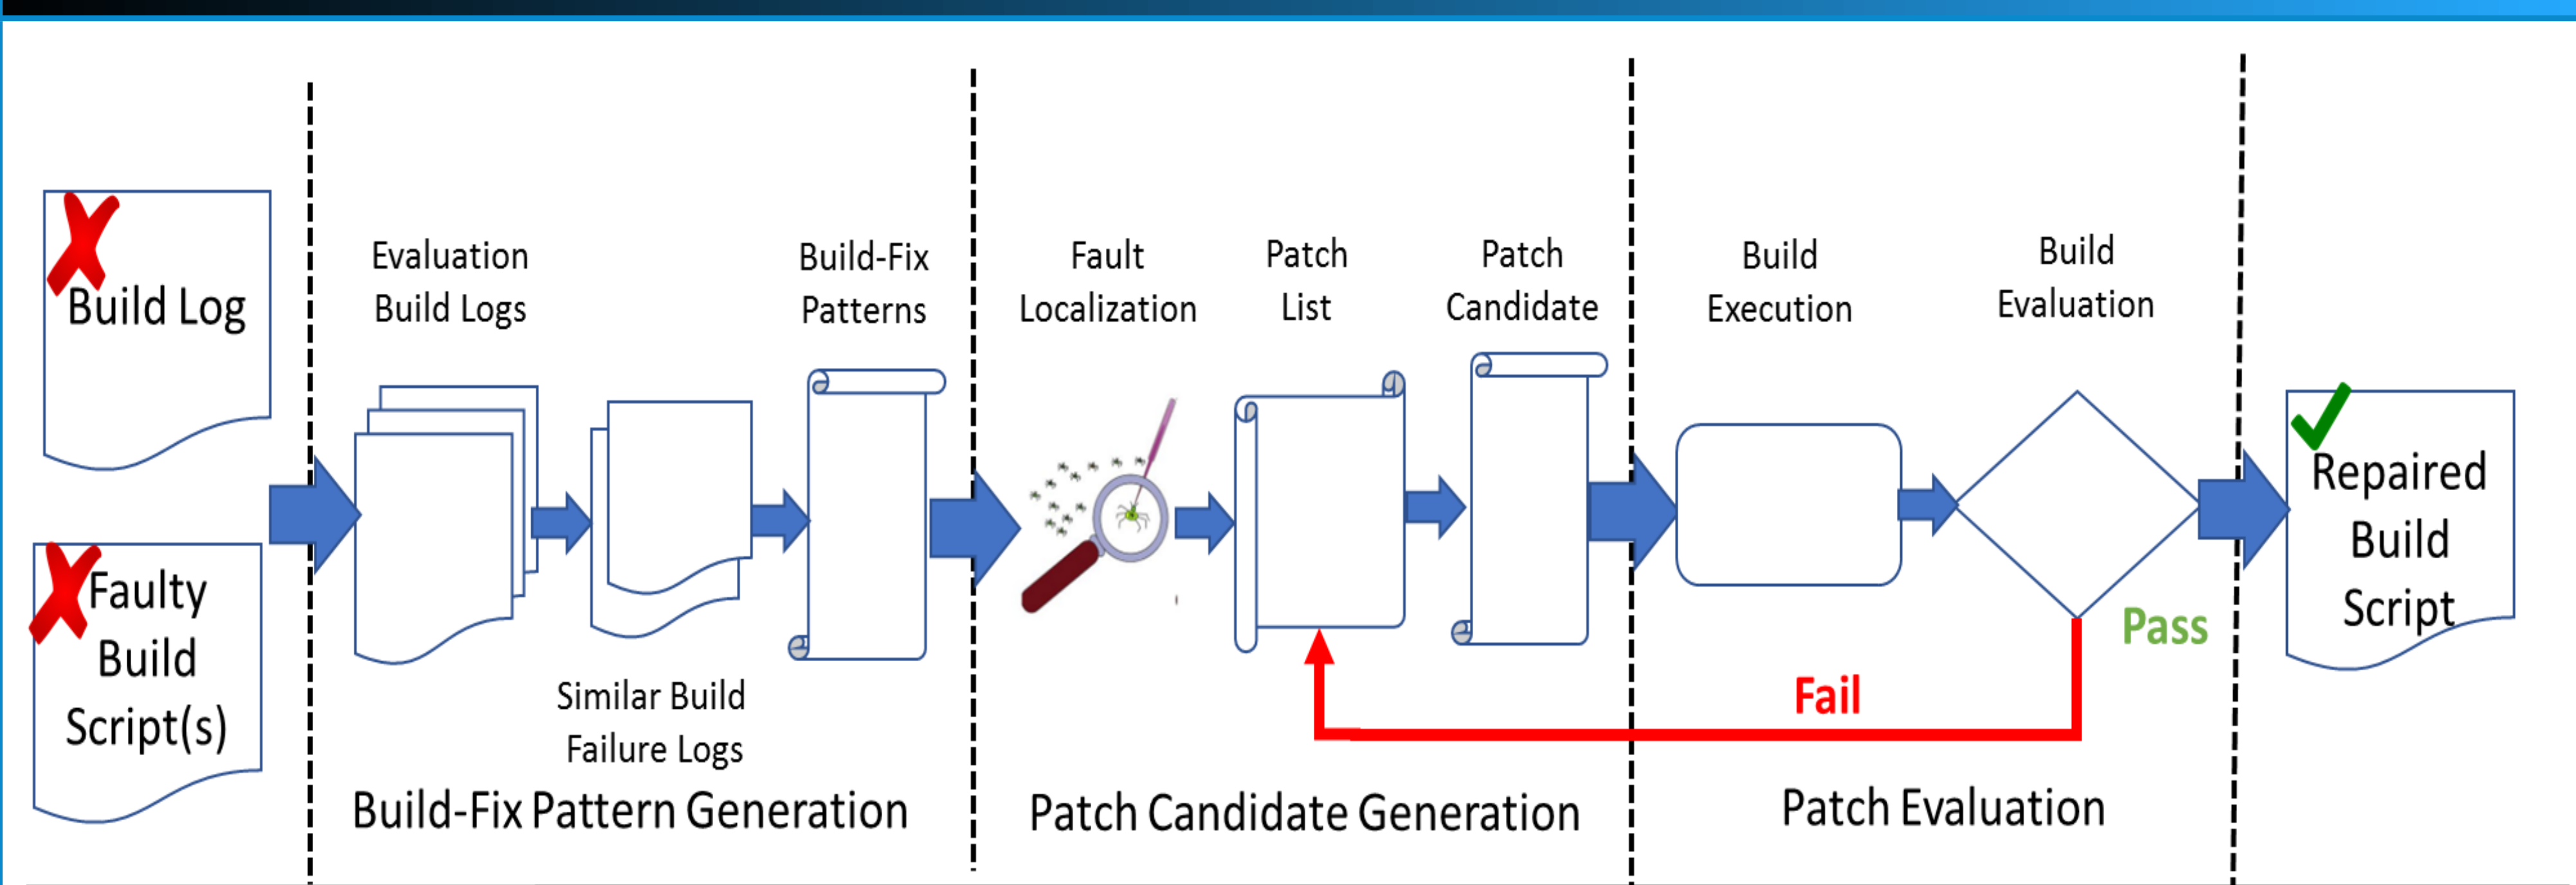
Build Log

Faulty Build Script(s)

Evaluation Build Logs

Similar Build Failure Logs

Build-Fix Patterns

Build-Fix Pattern Generation

Fault Localization

Patch List

Patch Candidate

Patch Candidate Generation

Build Execution

Build Evaluation

Pass

Fail

Patch Evaluation

Repaired Build Script